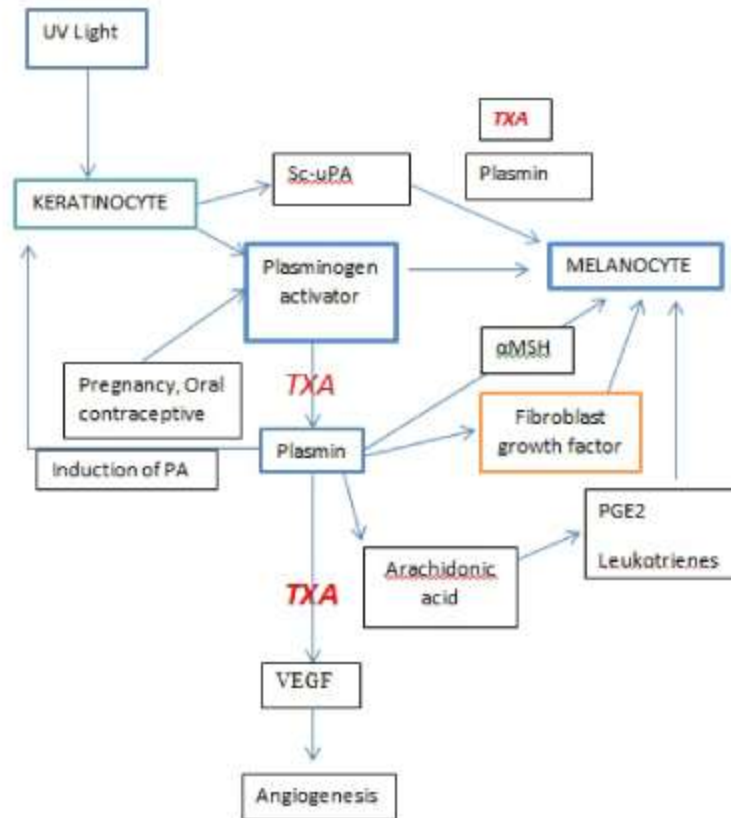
UV Light

TXA

Plasmin

KERATINOCYTE

Sc-uPA

Plasminogen activator

MELANOCYTE

αMSH

Pregnancy, Oral contraceptive

TXA

Plasmin

Fibroblast growth factor

Induction of PA

PGE2

Leukotrienes

Arachidonic acid

TXA

VEGF

Angiogenesis